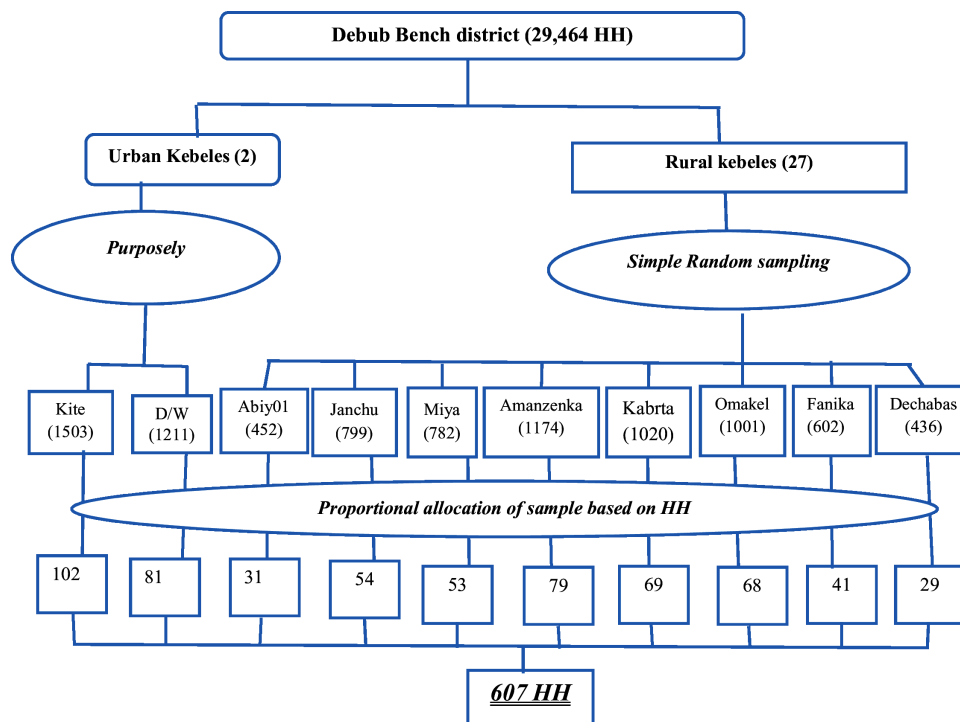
Debub Bench district (29,464 HH)

Urban Kebeles (2)

Rural kebeles (27)

Purposely

Simple Random sampling

Kite (1503)

D/W (1211)

Abiy01 (452)

Janchu (799)

Miya (782)

Amanzenka (1174)

Kabrta (1020)

Omakel (1001)

Fanika (602)

Dechabas (436)

Proportional allocation of sample based on HH

102

81

31

54

53

79

69

68

41

29

607 HH